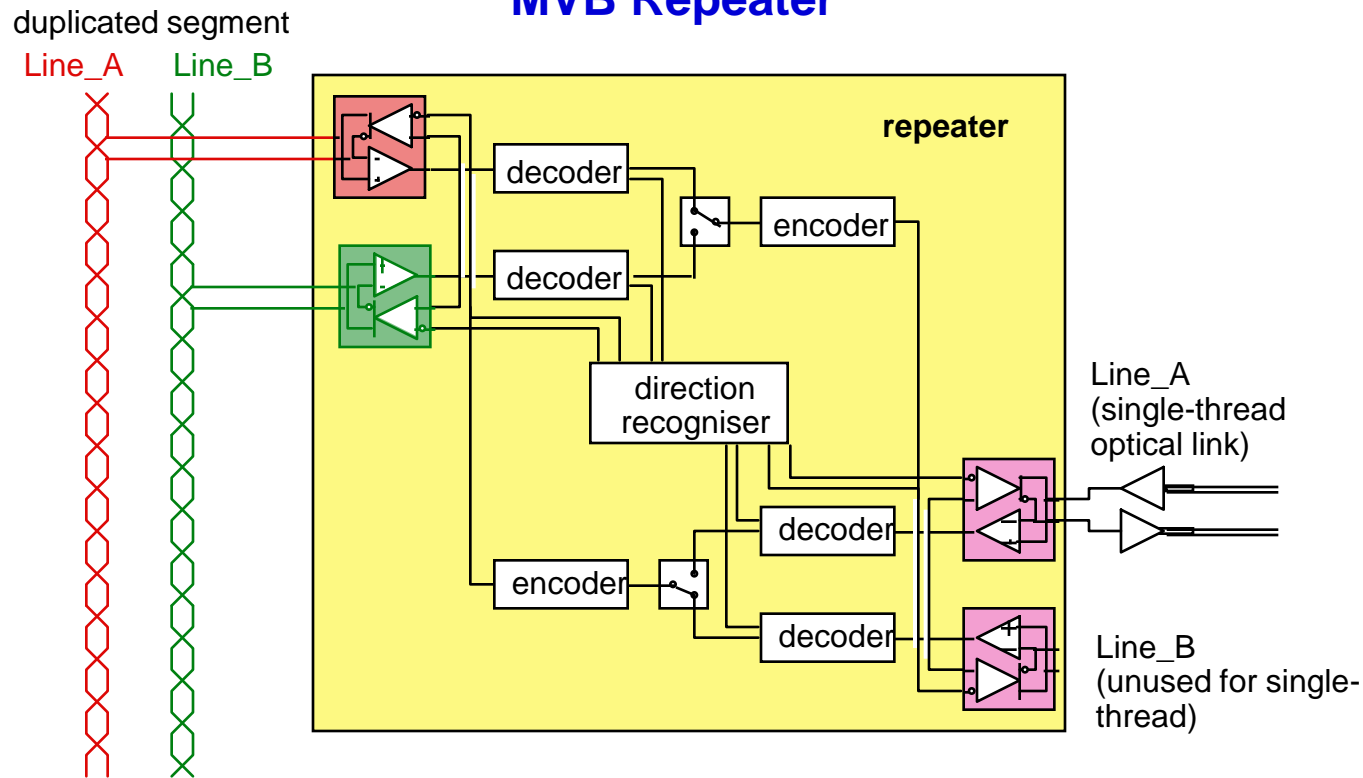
MVB Repeater

duplicated segment

Line_A Line_B

repeater

decoder

encoder

decoder

direction recogniser

Line_A (single-thread optical link)

decoder

encoder

decoder

Line_B (unused for single-thread)